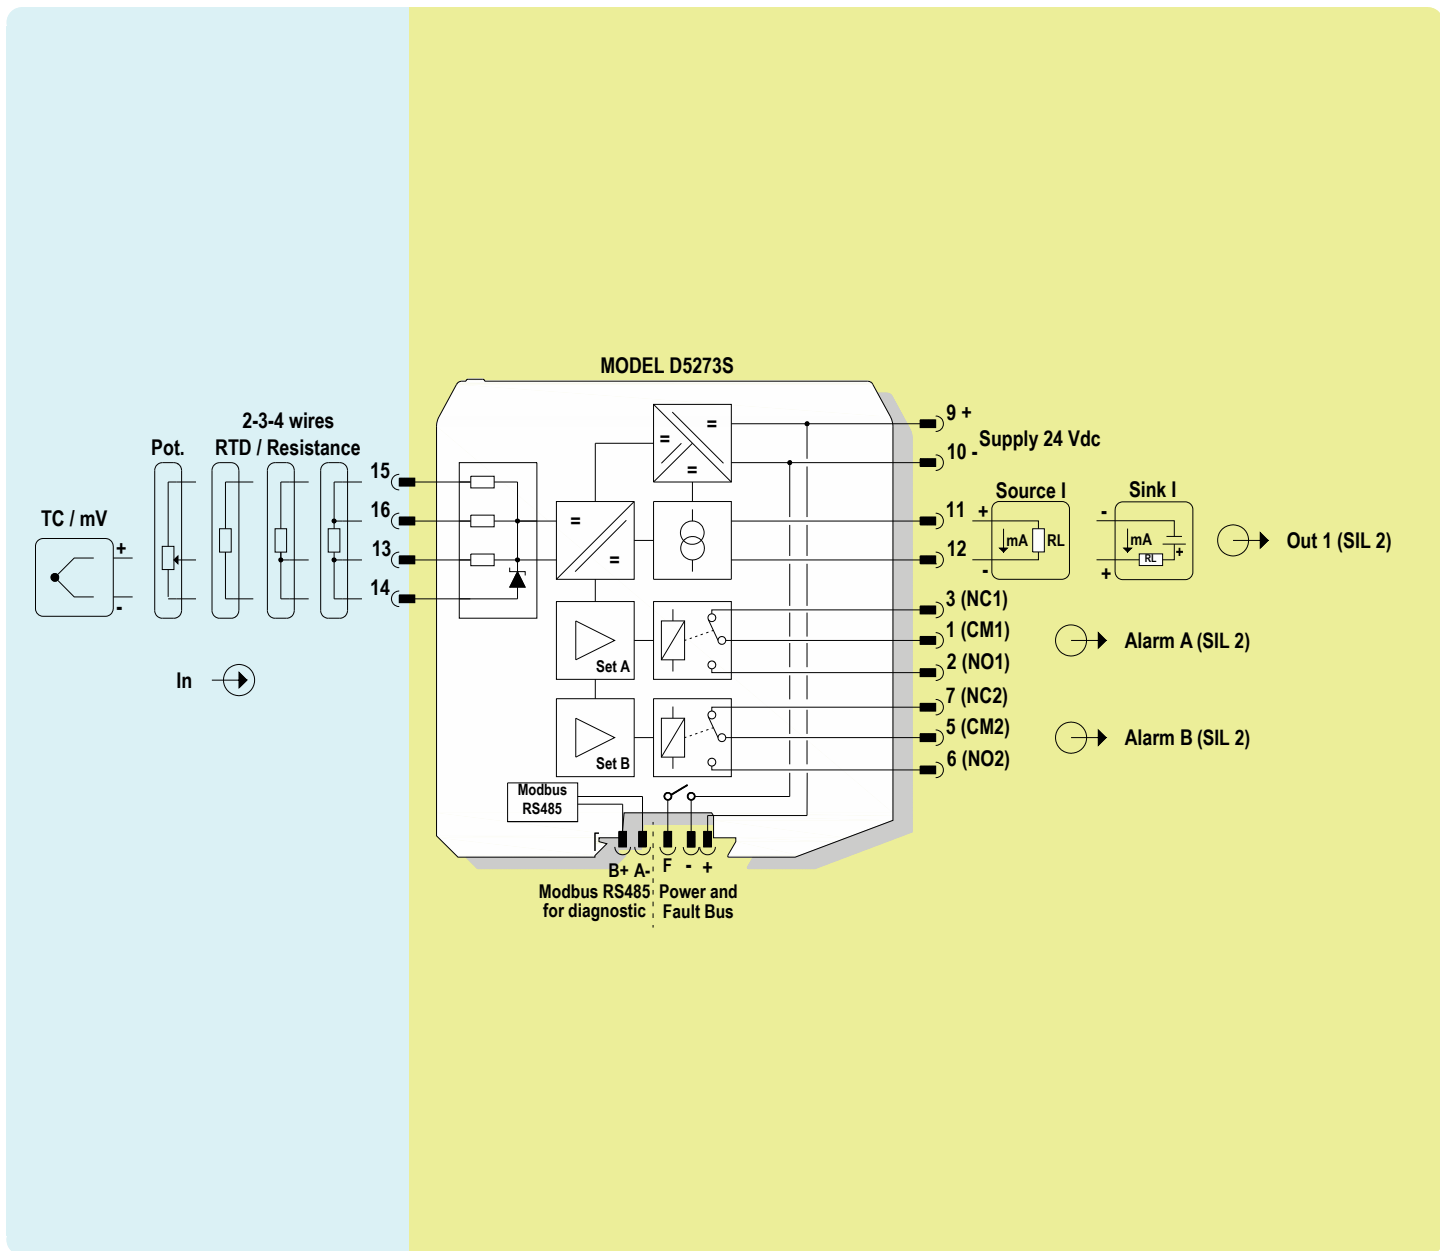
MODEL D5273S

2-3-4 wires
Pot.
RTD / Resistance
TC / mV
+
-
15
16
13
14
In

=
=
=
=
=
Set A
Set B
Modbus RS485

9 +
10 -
Supply 24 Vdc
11
12
Source I
+
-
mA
RL
Sink I
-
+
mA
RL
+
Out 1 (SIL 2)
3 (NC1)
1 (CM1)
2 (NO1)
Alarm A (SIL 2)
7 (NC2)
5 (CM2)
6 (NO2)
Alarm B (SIL 2)

B+ A-
F - +
Modbus RS485 for diagnostic
Power and Fault Bus